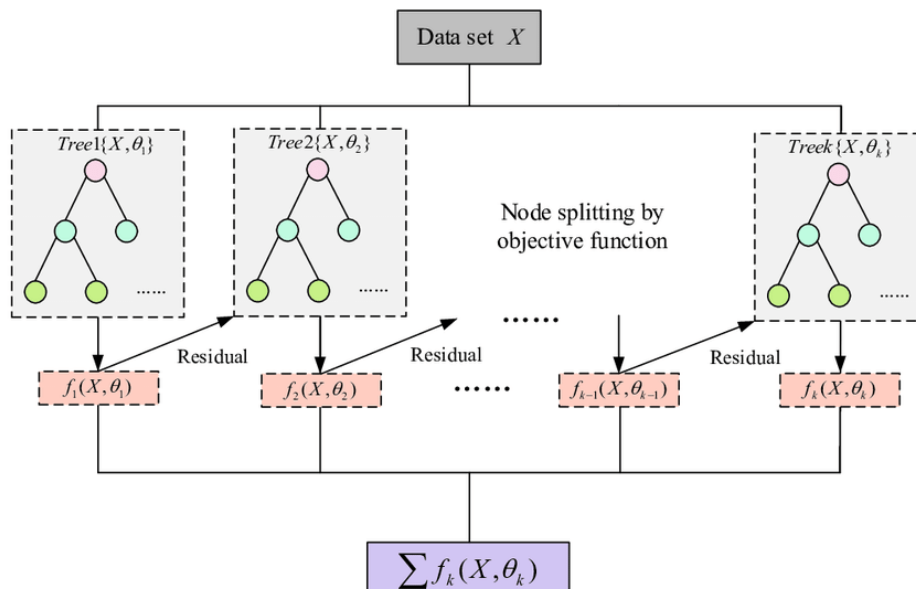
Data set $X$

$Tree1\{X,\theta_1\}$

......

$Tree2\{X,\theta_2\}$

......

Node splitting by objective function

$Treek\{X,\theta_k\}$

......

......

Residual

Residual

Residual

$f_1(X,\theta_1)$

$f_2(X,\theta_2)$

......

$f_{k-1}(X,\theta_{k-1})$

$f_k(X,\theta_k)$

$\sum f_k(X,\theta_k)$